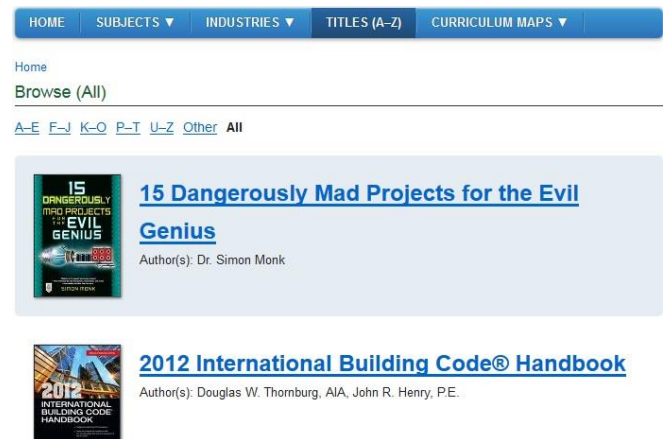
HOME SUBJECTS ▼ INDUSTRIES ▼ TITLES (A–Z) CURRICULUM MAPS ▼

Home

Browse (All)

A–E F–J K–O P–T U–Z Other All

15 DANGEROUSLY MAD PROJECTS FOR THE EVIL GENIUS

SIMON MONK

15 Dangerously Mad Projects for the Evil Genius

Author(s): Dr. Simon Monk

2012 INTERNATIONAL BUILDING CODE HANDBOOK

2012 International Building Code® Handbook

Author(s): Douglas W. Thornburg, AIA, John R. Henry, P.E.